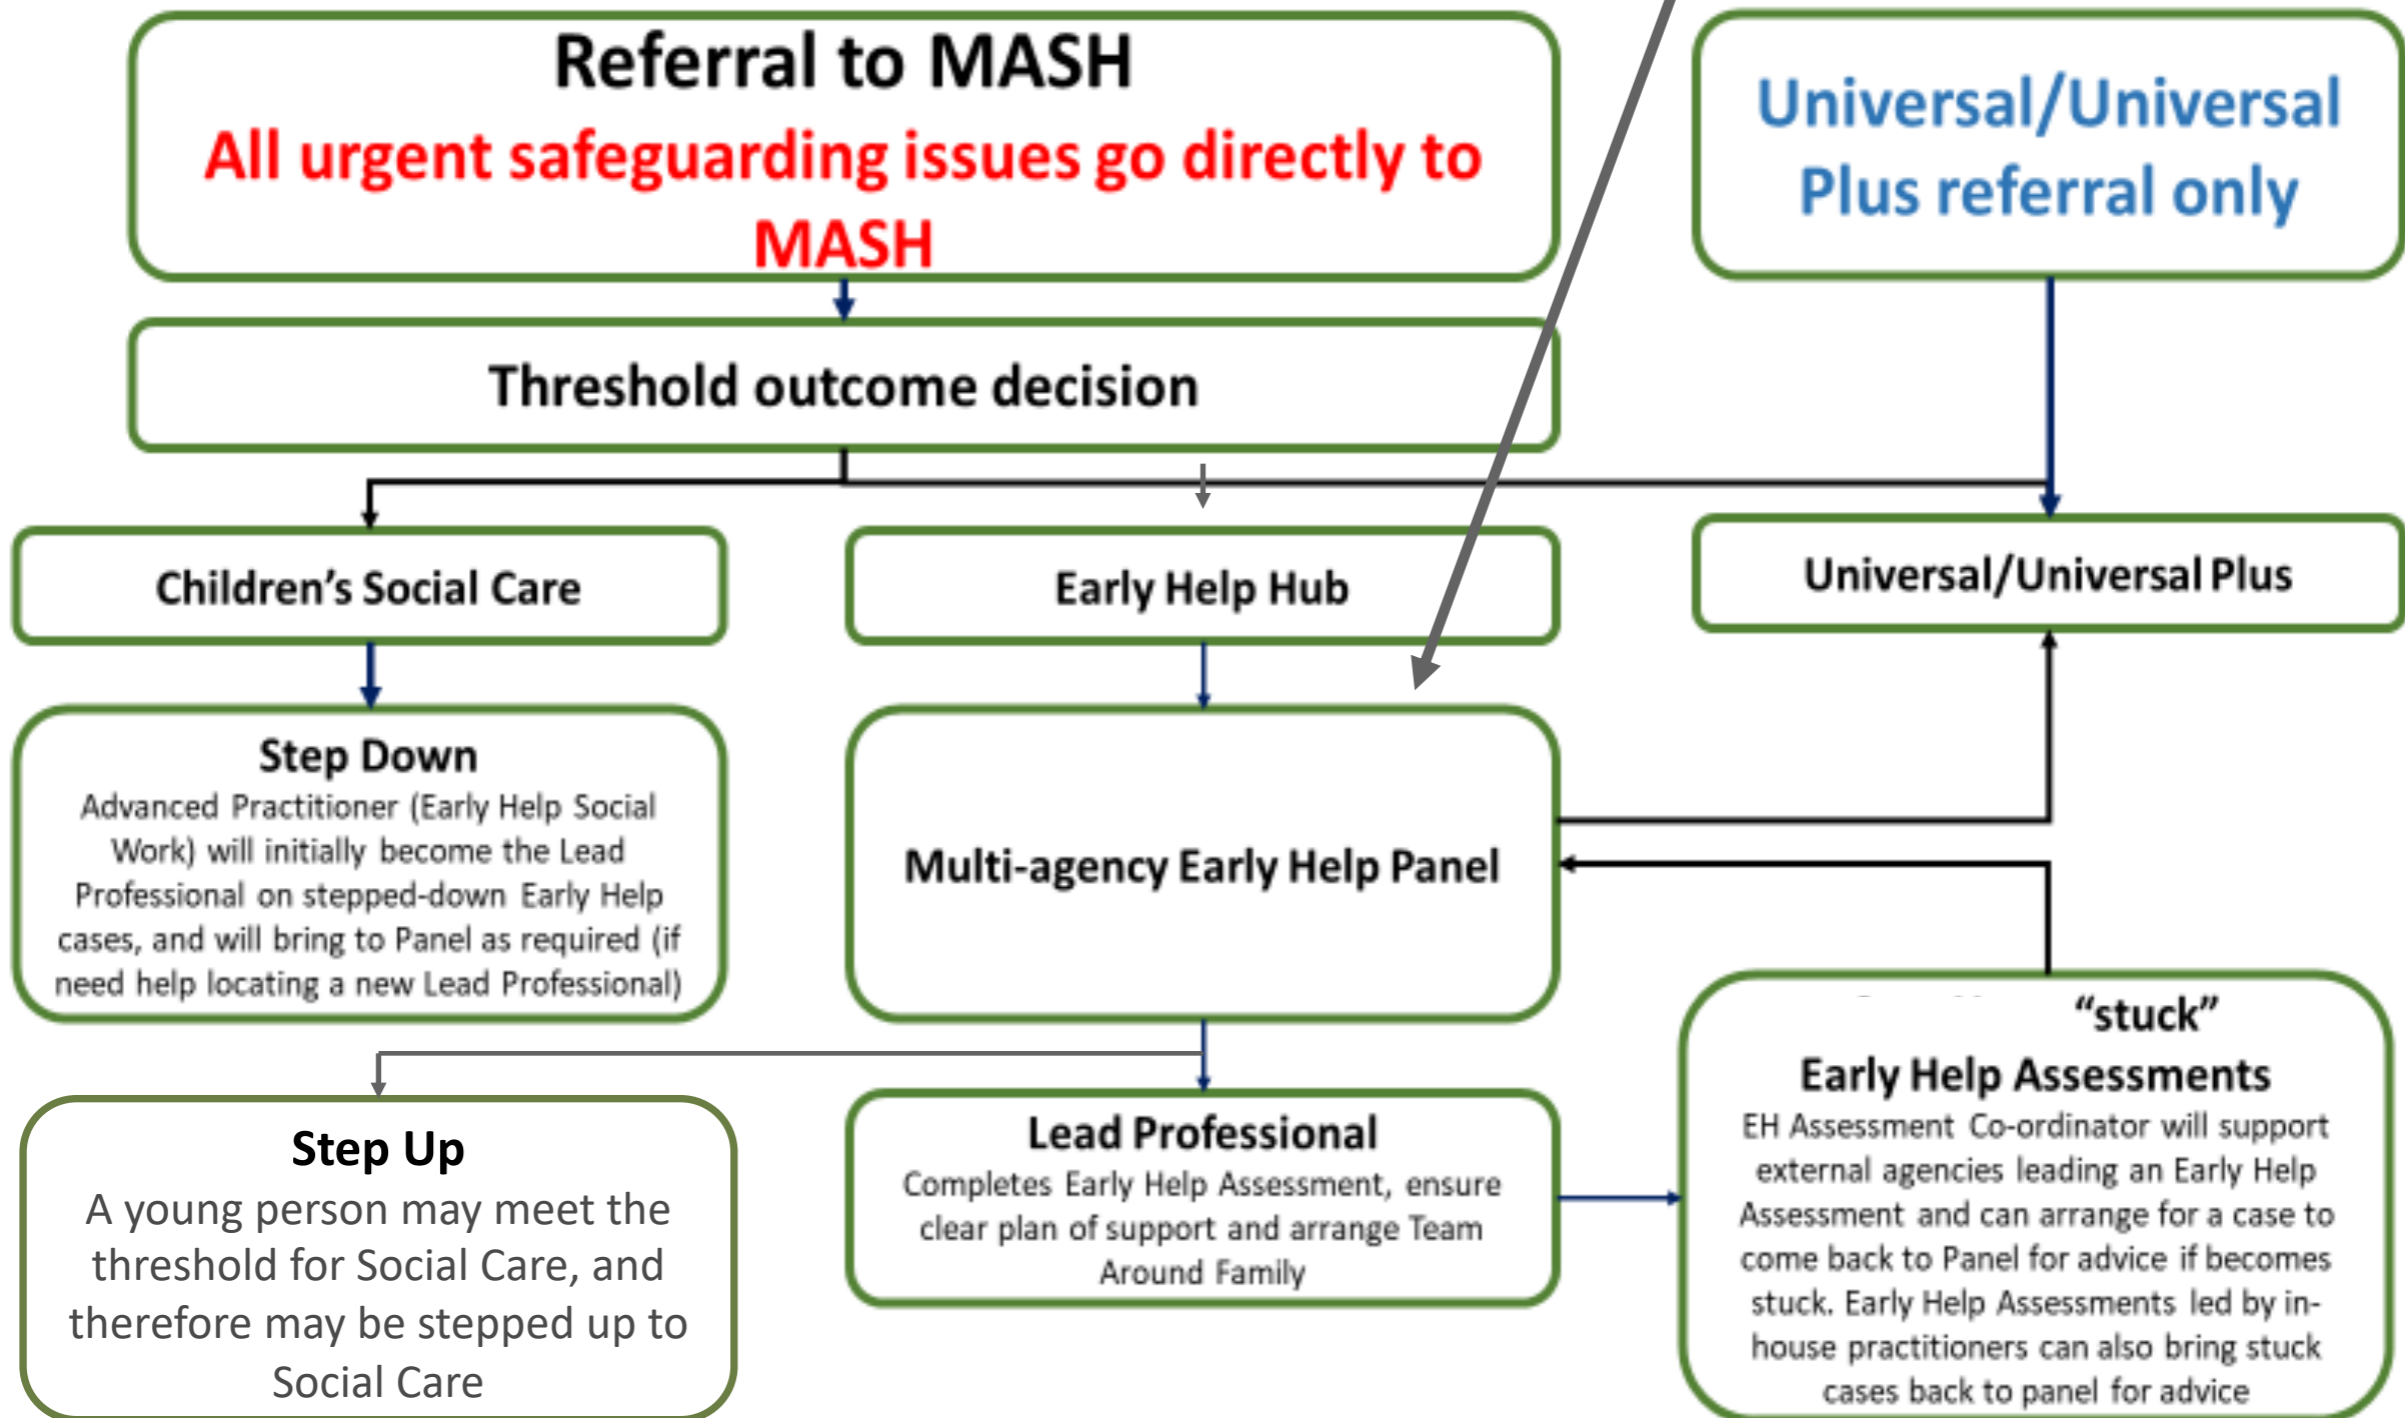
Referral to MASH
All urgent safeguarding issues go directly to MASH

Universal/Universal Plus referral only

Threshold outcome decision

Children's Social Care

Early Help Hub

Universal/Universal Plus

Step Down
Advanced Practitioner (Early Help Social Work) will initially become the Lead Professional on stepped-down Early Help cases, and will bring to Panel as required (if need help locating a new Lead Professional)

Multi-agency Early Help Panel

"stuck"
Early Help Assessments
EH Assessment Co-ordinator will support external agencies leading an Early Help Assessment and can arrange for a case to come back to Panel for advice if becomes stuck. Early Help Assessments led by in-house practitioners can also bring stuck cases back to panel for advice

Step Up
A young person may meet the threshold for Social Care, and therefore may be stepped up to Social Care

Lead Professional
Completes Early Help Assessment, ensure clear plan of support and arrange Team Around Family